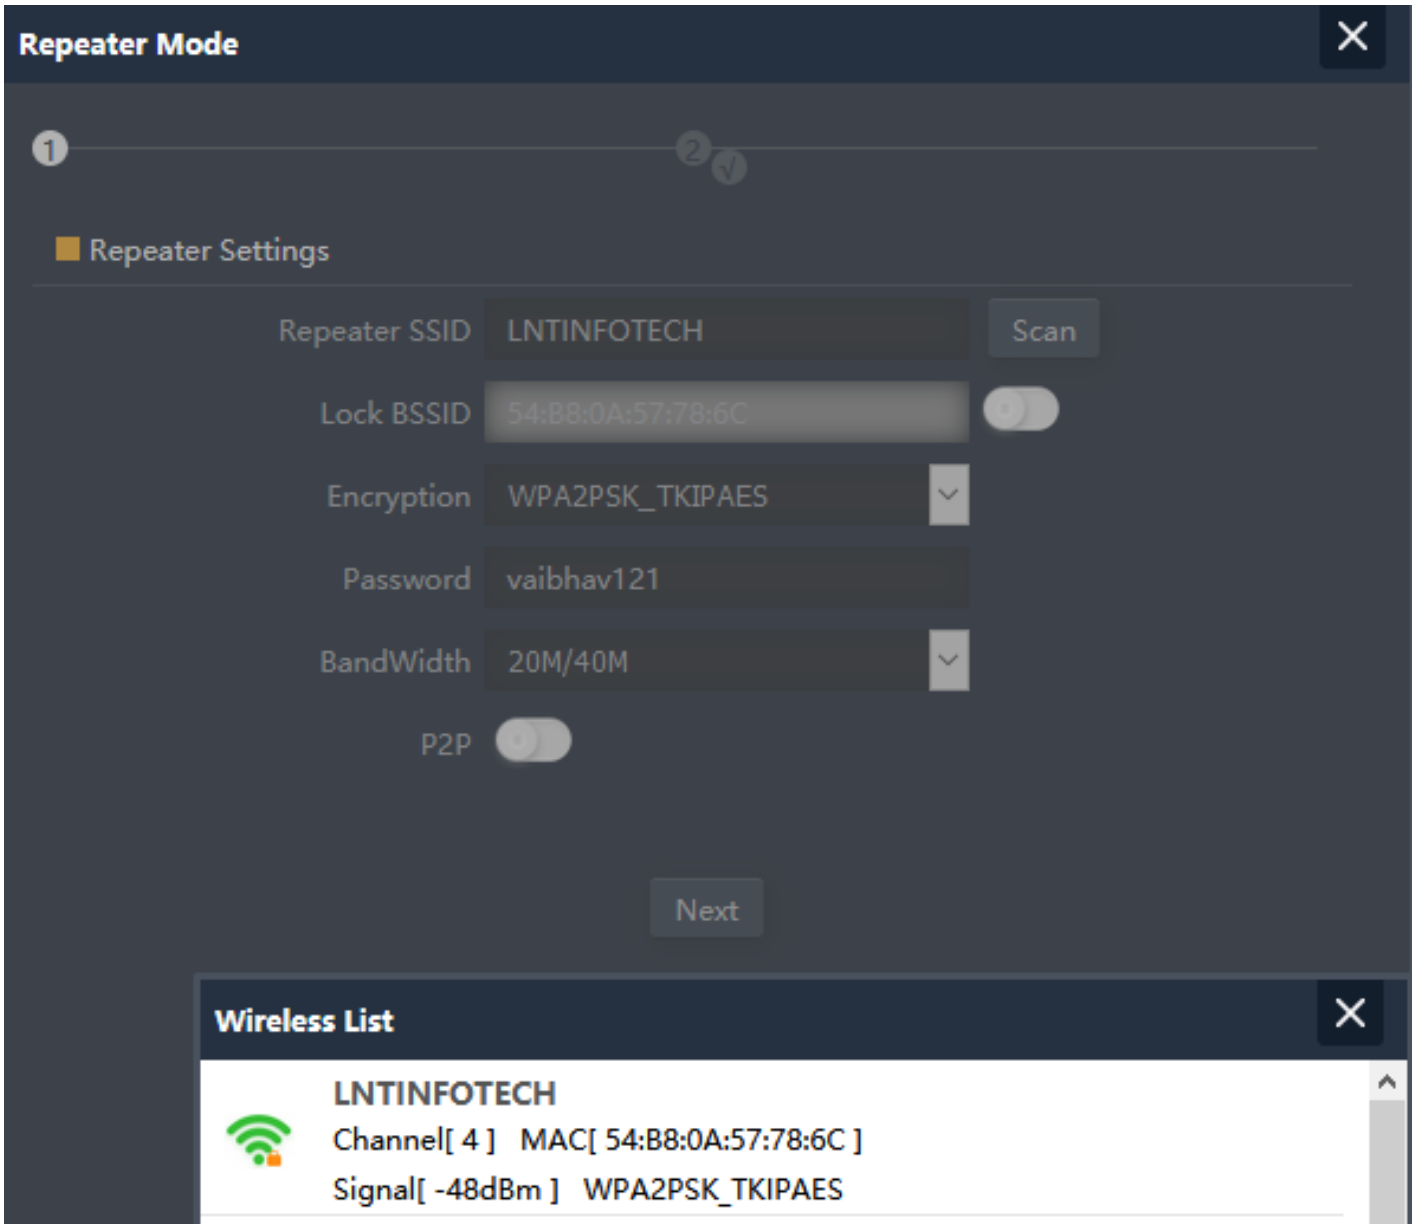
Repeater Mode

✕

1

2 √

Repeater Settings

Repeater SSID LNTINFOTECH Scan

Lock BSSID 54:B8:0A:57:78:6C

Encryption WPA2PSK_TKIPAES

Password vaibhav121

BandWidth 20M/40M

P2P

Next

Wireless List

✕

LNTINFOTECH

Channel[ 4 ] MAC[ 54:B8:0A:57:78:6C ]

Signal[ -48dBm ] WPA2PSK_TKIPAES